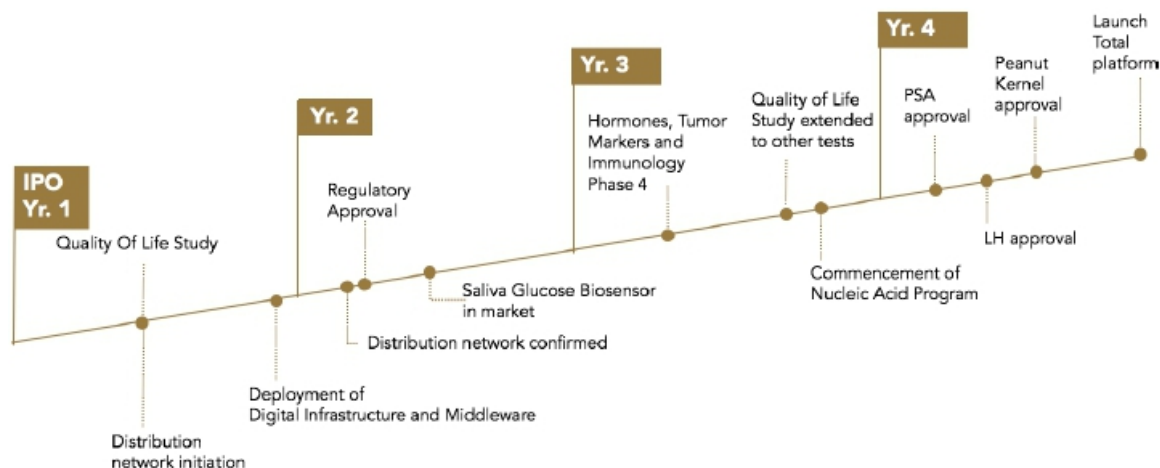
IPO
Yr. 1

Quality Of Life Study

Distribution network initiation

Deployment of Digital Infrastructure and Middleware

Yr. 2

Regulatory Approval

Distribution network confirmed

Saliva Glucose Biosensor in market

Yr. 3

Hormones, Tumor Markers and Immunology Phase 4

Quality of Life Study extended to other tests

Commencement of Nucleic Acid Program

Yr. 4

PSA approval

LH approval

Peanut Kernel approval

Launch Total platform